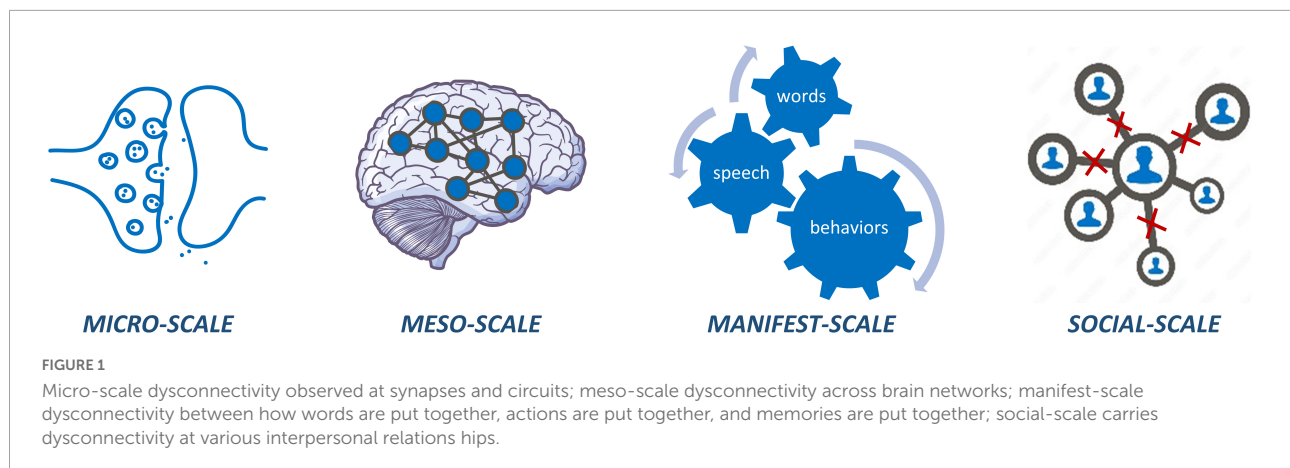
words

speech

behaviors

MICRO-SCALE

MESO-SCALE

MANIFEST-SCALE

SOCIAL-SCALE

FIGURE 1

Micro-scale dysconnectivity observed at synapses and circuits; meso-scale dysconnectivity across brain networks; manifest-scale dysconnectivity between how words are put together, actions are put together, and memories are put together; social-scale carries dysconnectivity at various interpersonal relations hips.